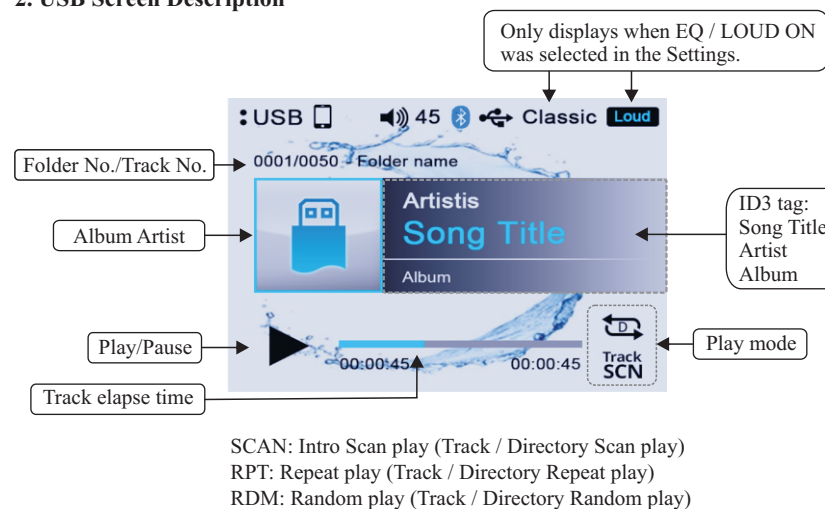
2. USB Screen Description

Only displays when EQ / LOUD ON was selected in the Settings.

USB 45 Classic Loud

Folder No./Track No.

0001/0050 Folder name

Album Artist

Artistis

Song Title

Album

ID3 tag: Song Title Artist Album

Play/Pause

00:00:45

00:00:45

D

Track SCN

Play mode

Track elapse time

SCAN: Intro Scan play (Track / Directory Scan play)
RPT: Repeat play (Track / Directory Repeat play)
RDM: Random play (Track / Directory Random play)